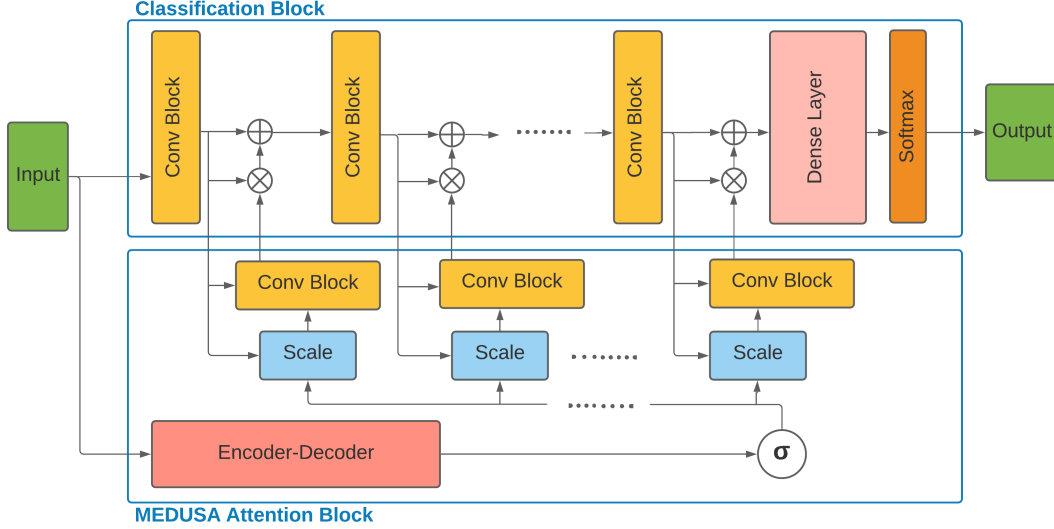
Classification Block

Input

Conv Block

Conv Block

.......

Conv Block

Dense Layer

Softmax

Output

Conv Block

Conv Block

Conv Block

Scale

Scale

.......

Scale

.......

Encoder-Decoder

$\sigma$

MEDUSA Attention Block